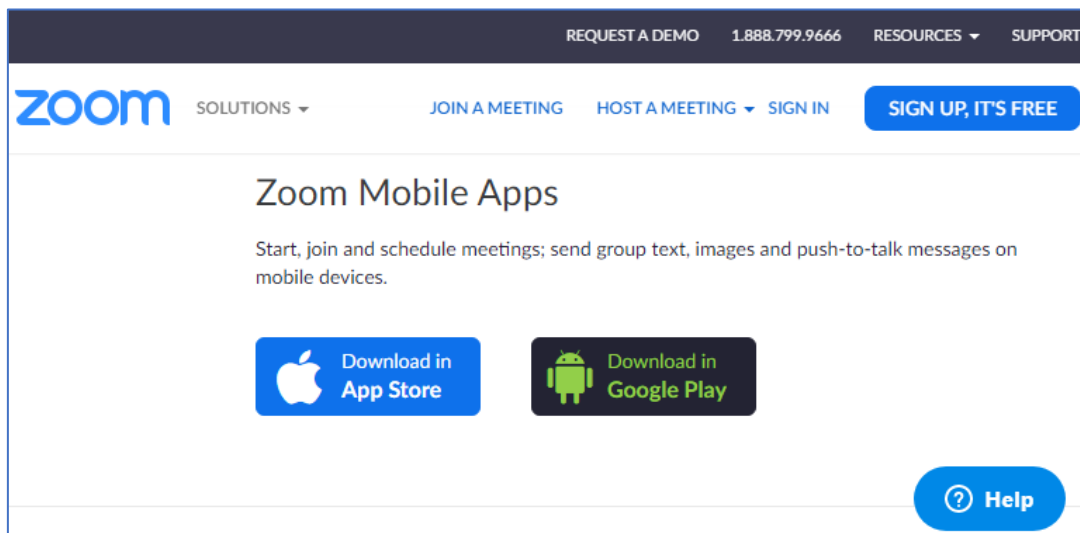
REQUEST A DEMO 1.888.799.9666 RESOURCES SUPPORT

zoom SOLUTIONS JOIN A MEETING HOST A MEETING SIGN IN SIGN UP, IT'S FREE

Zoom Mobile Apps

Start, join and schedule meetings; send group text, images and push-to-talk messages on mobile devices.

Download in App Store

Download in Google Play

Help